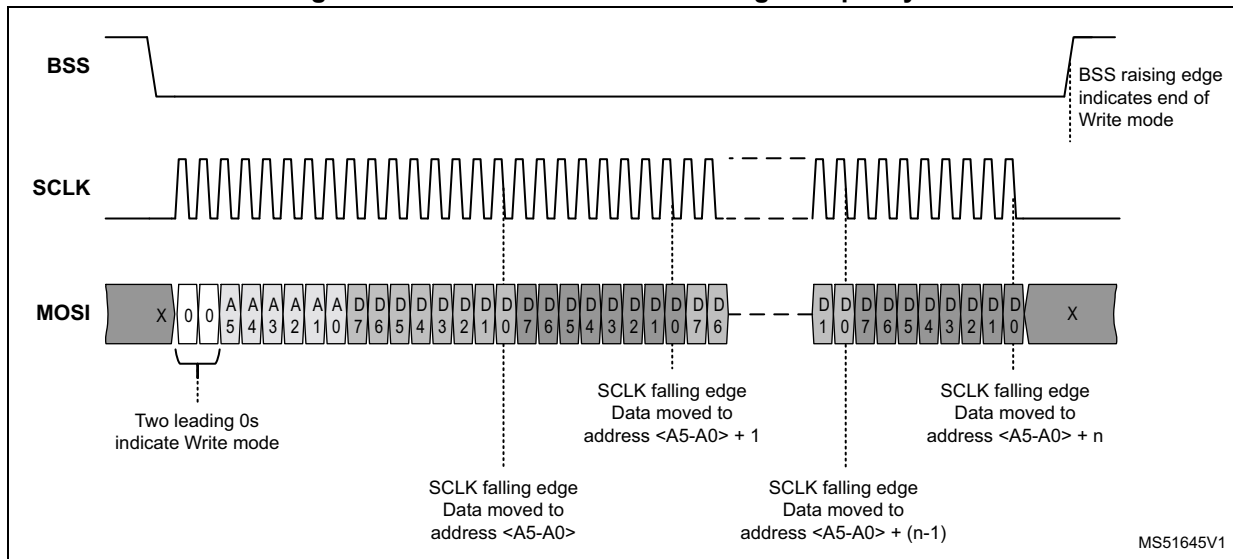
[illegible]

BSS

BSS raising edge indicates end of Write mode

SCLK

MOSI

X 0 0 A5 A4 A3 A2 A1 A0 D7 D6 D5 D4 D3 D2 D1 D0 D7 D6 D5 D4 D3 D2 D1 D0 D7 D6 D1 D0 D7 D6 D5 D4 D3 D2 D1 D0 X

Two leading 0s indicate Write mode

SCLK falling edge Data moved to address <A5-A0>

SCLK falling edge Data moved to address <A5-A0> + 1

SCLK falling edge Data moved to address <A5-A0> + (n-1)

SCLK falling edge Data moved to address <A5-A0> + n

MS51645V1